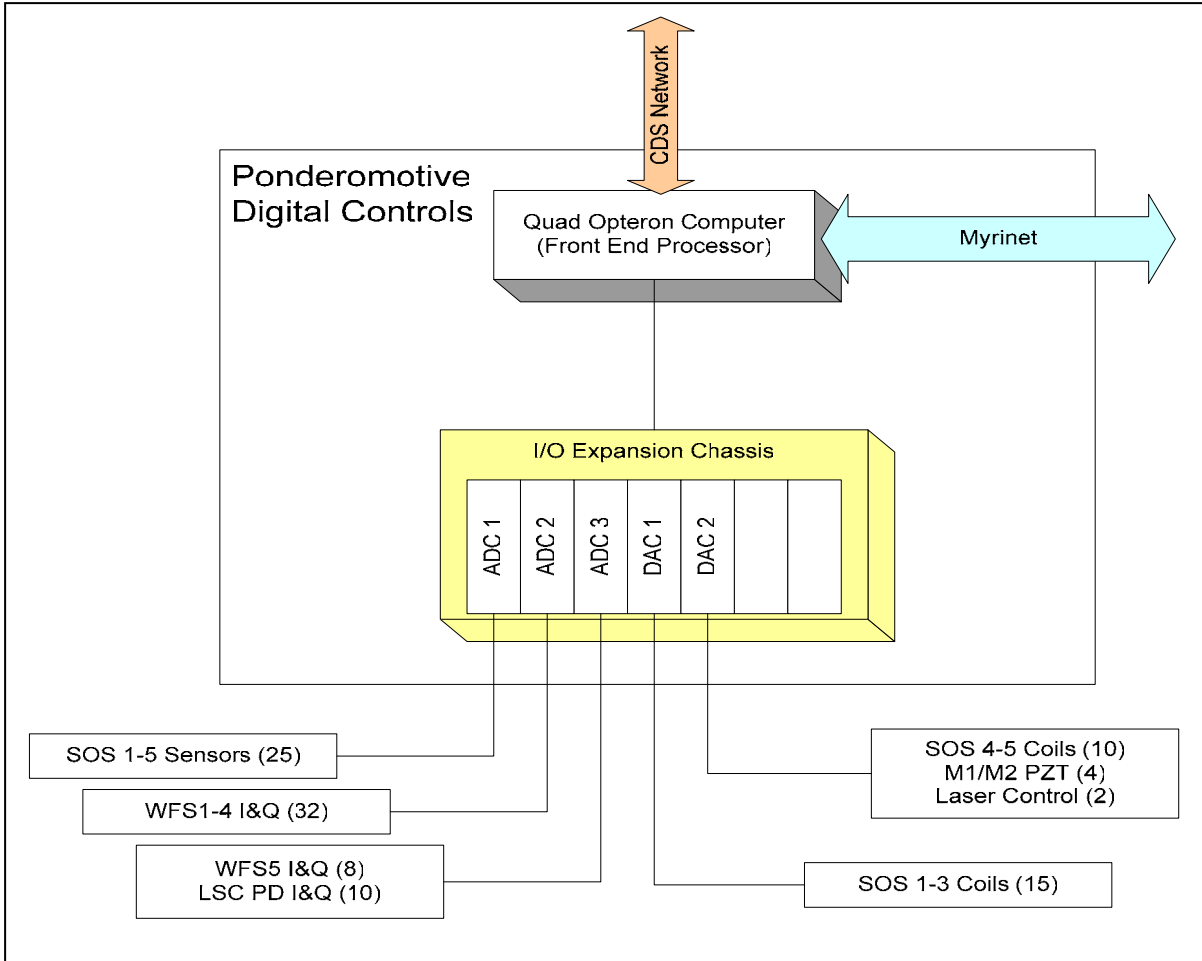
CDS Network

Ponderomotive Digital Controls

Quad Opteron Computer (Front End Processor)

Myrinet

I/O Expansion Chassis

ADC 1

ADC 2

ADC 3

DAC 1

DAC 2

SOS 1-5 Sensors (25)

WFS1-4 I&Q (32)

WFS5 I&Q (8)
LSC PD I&Q (10)

SOS 4-5 Coils (10)
M1/M2 PZT (4)
Laser Control (2)

SOS 1-3 Coils (15)